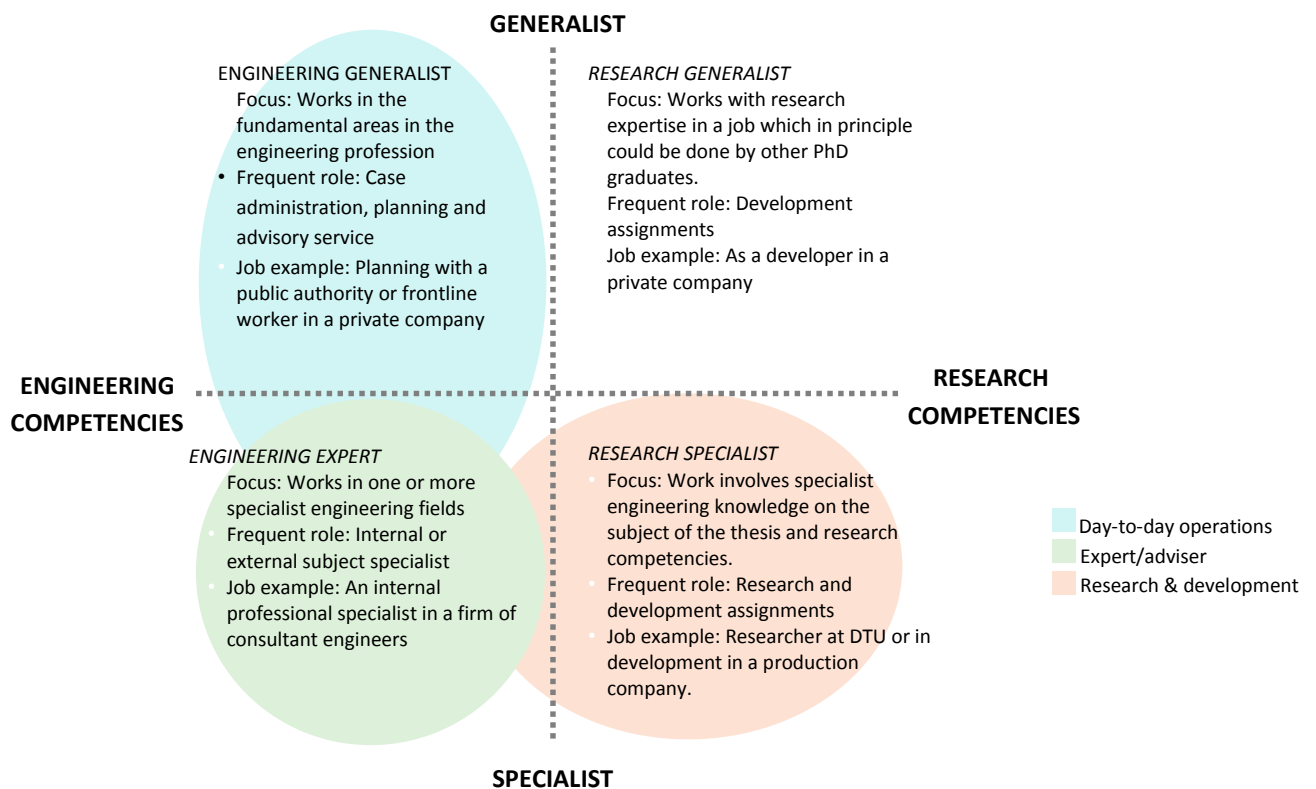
GENERALIST

ENGINEERING GENERALIST
Focus: Works in the fundamental areas in the engineering profession
• Frequent role: Case administration, planning and advisory service
Job example: Planning with a public authority or frontline worker in a private company

RESEARCH GENERALIST
Focus: Works with research expertise in a job which in principle could be done by other PhD graduates.
Frequent role: Development assignments
Job example: As a developer in a private company

ENGINEERING COMPETENCIES

RESEARCH COMPETENCIES

ENGINEERING EXPERT
Focus: Works in one or more specialist engineering fields
Frequent role: Internal or external subject specialist
Job example: An internal professional specialist in a firm of consultant engineers

RESEARCH SPECIALIST
Focus: Work involves specialist engineering knowledge on the subject of the thesis and research competencies.
Frequent role: Research and development assignments
Job example: Researcher at DTU or in development in a production company.

Day-to-day operations
Expert/adviser
Research & development

SPECIALIST